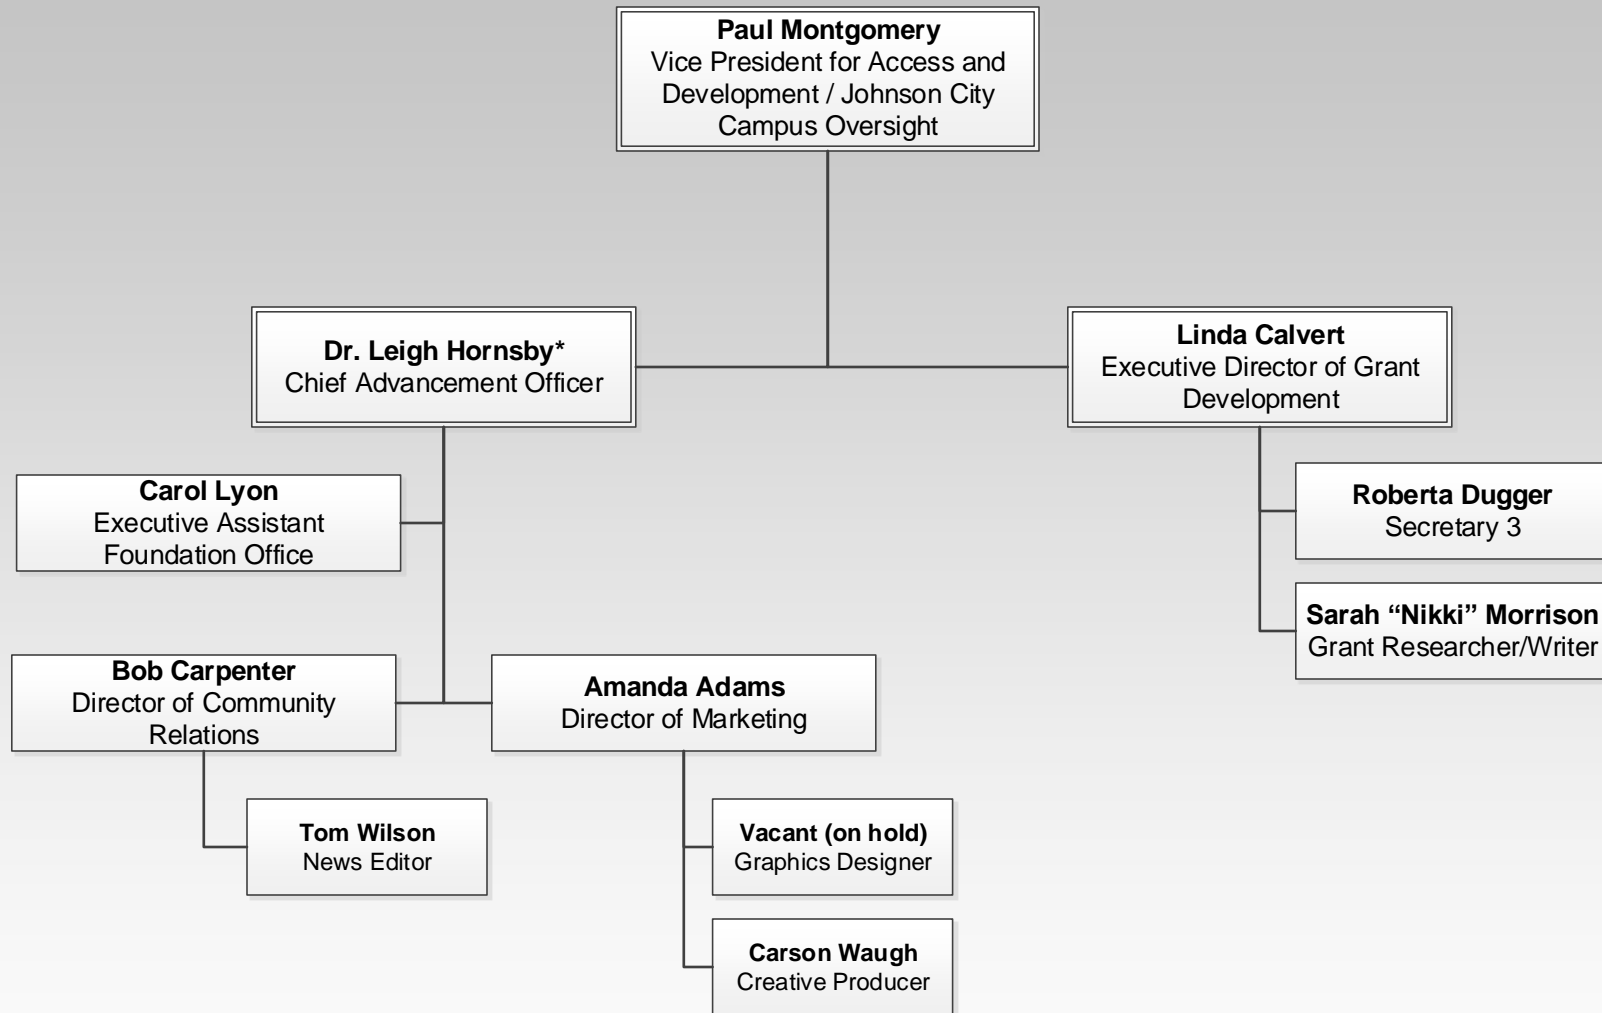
Paul Montgomery
Vice President for Access and Development / Johnson City Campus Oversight

Dr. Leigh Hornsby*
Chief Advancement Officer

Linda Calvert
Executive Director of Grant Development

Carol Lyon
Executive Assistant Foundation Office

Roberta Dugger
Secretary 3

Sarah "Nikki" Morrison
Grant Researcher/Writer

Bob Carpenter
Director of Community Relations

Amanda Adams
Director of Marketing

Tom Wilson
News Editor

Vacant (on hold)
Graphics Designer

Carson Waugh
Creative Producer